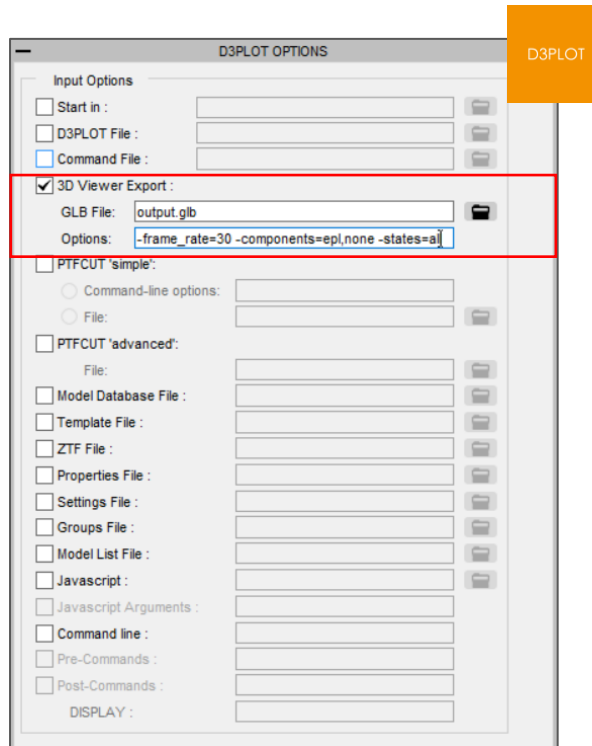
D3PLOT OPTIONS

D3PLOT

Input Options

Start in :

D3PLOT File :

Command File :

3D Viewer Export :

GLB File: output.glb

Options: -frame_rate=30 -components=epl,none -states=al

PTFCUT 'simple':

Command-line options:

File:

PTFCUT 'advanced':

File:

Model Database File :

Template File :

ZTF File :

Properties File :

Settings File :

Groups File :

Model List File :

Javascript :

Javascript Arguments :

Command line :

Pre-Commands :

Post-Commands :

DISPLAY :